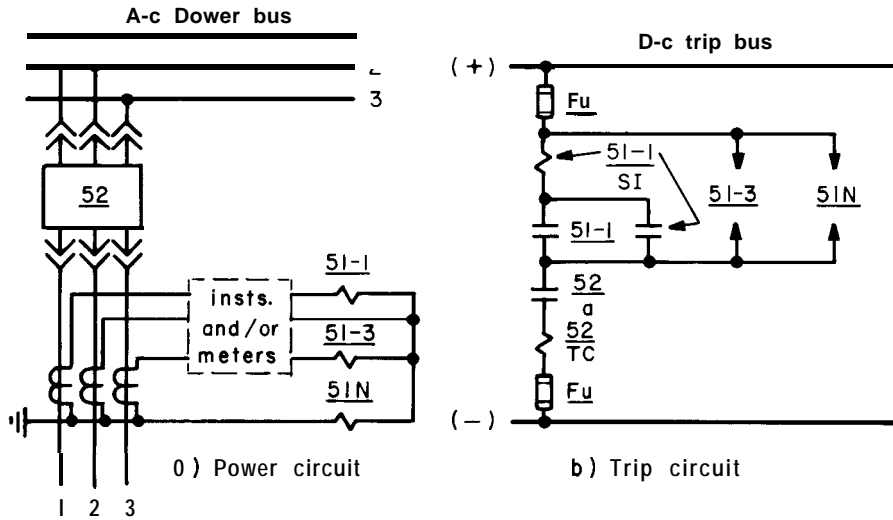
A-c Dower bus

2

3

52

insts. and/or meters

51-1

51-3

51N

0) Power circuit

1 2 3

D-c trip bus

(+)

Fu

$\frac{51-1}{SI}$

51-1

51-3

51N

$\frac{52}{a}$

$\frac{52}{TC}$

Fu

(–)

b) Trip circuit